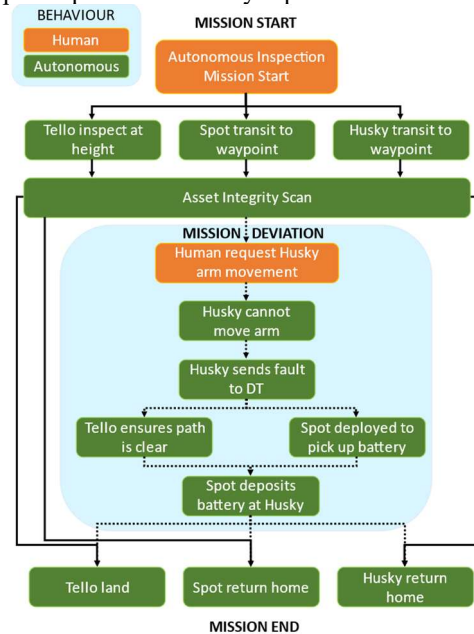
BEHAVIOUR
Human
Autonomous

MISSION START

Autonomous Inspection Mission Start

Tello inspect at height

Spot transit to waypoint

Husky transit to waypoint

Asset Integrity Scan

MISSION DEVIATION

Human request Husky arm movement

Husky cannot move arm

Husky sends fault to DT

Tello ensures path is clear

Spot deployed to pick up battery

Spot deposits battery at Husky

Tello land

Spot return home

Husky return home

MISSION END